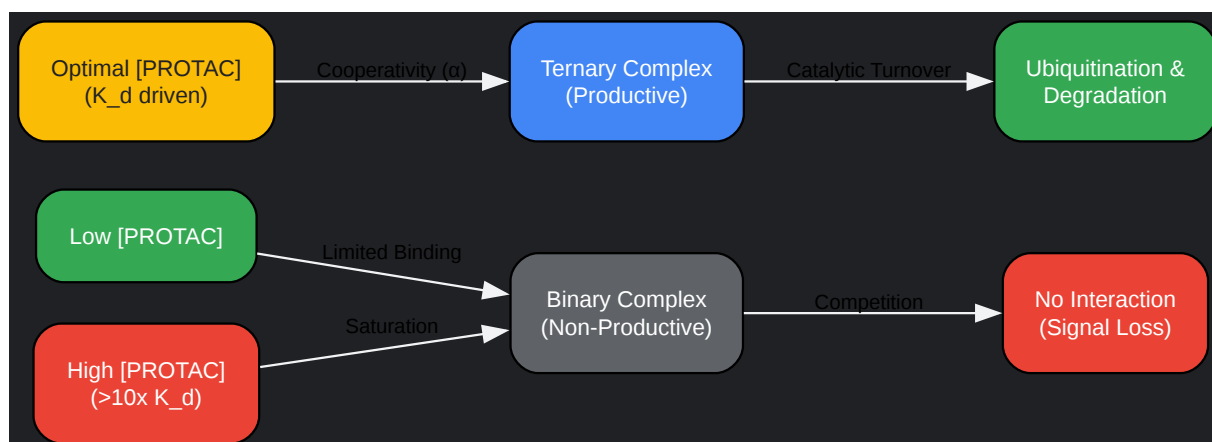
Optimal [PROTAC]
(K_d driven)

Cooperativity (α)

Ternary Complex
(Productive)

Catalytic Turnover

Ubiquitination &
Degradation

Low [PROTAC]

Limited Binding

Binary Complex
(Non-Productive)

Competition

No Interaction
(Signal Loss)

Saturation

High [PROTAC]
(>10x K_d)